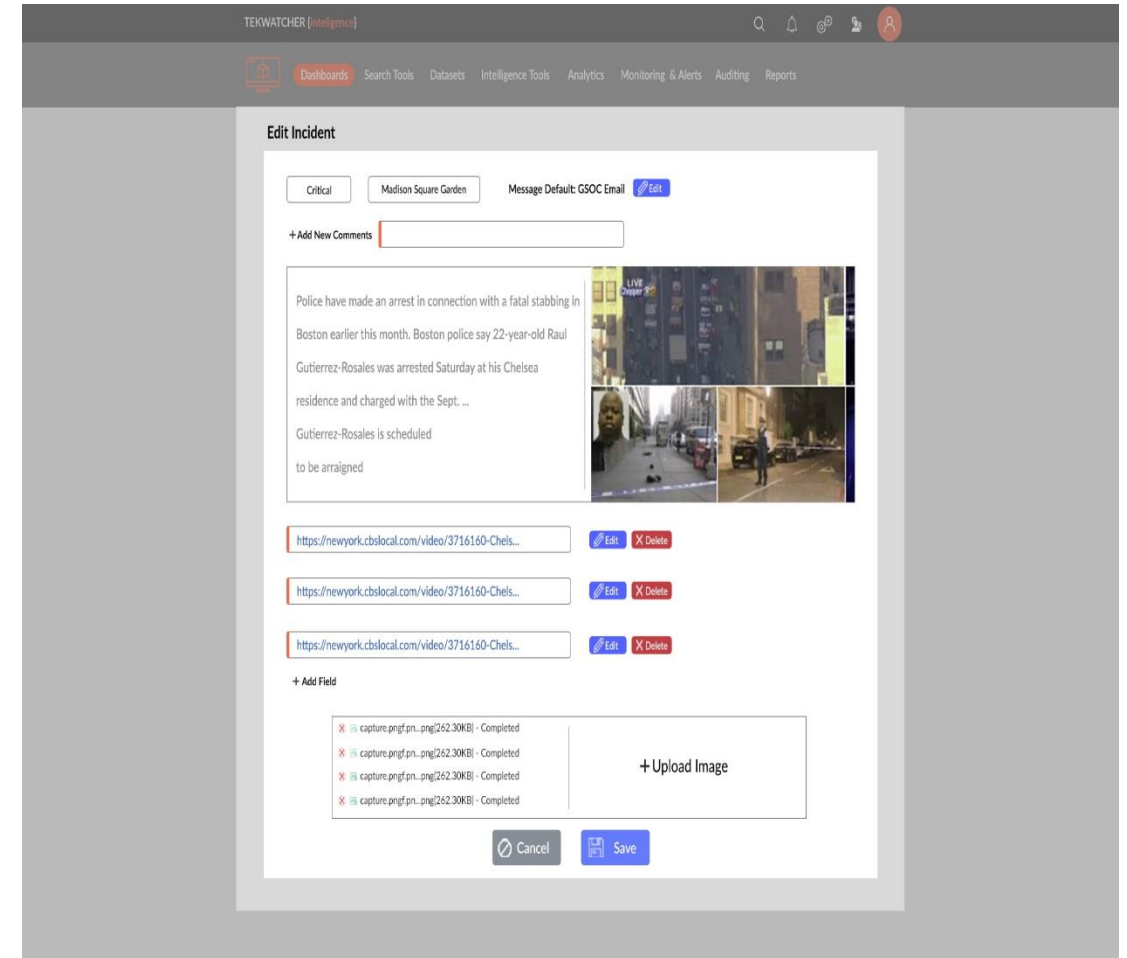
TEKWATCHER [Intelligence]

Dashboards Search Tools Datasets Intelligence Tools Analytics Monitoring & Alerts Auditing Reports

Edit Incident

Critical Madison Square Garden Message Default: GSOC Email Edit

+ Add New Comments

Police have made an arrest in connection with a fatal stabbing in Boston earlier this month. Boston police say 22-year-old Raul Gutierrez-Rosales was arrested Saturday at his Chelsea residence and charged with the Sept. ...

Gutierrez-Rosales is scheduled

to be arraigned

LIVE

https://newyork.cbslocal.com/video/3716160-Chels... Edit X Delete

https://newyork.cbslocal.com/video/3716160-Chels... Edit X Delete

https://newyork.cbslocal.com/video/3716160-Chels... Edit X Delete

+ Add Field

capture.pngf.pn...png[262.30KB] - Completed
capture.pngf.pn...png[262.30KB] - Completed
capture.pngf.pn...png[262.30KB] - Completed
capture.pngf.pn...png[262.30KB] - Completed

+ Upload Image

Cancel Save